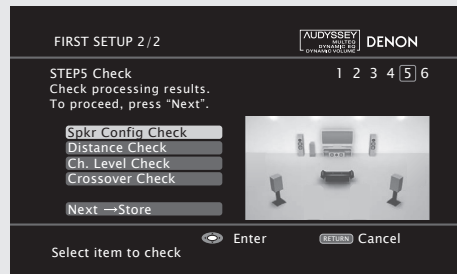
FIRST SETUP 2/2

AUDYSSEY MULTEQ DYNAMIC EQ DYNAMIC VOLUME DENON

STEP5 Check
Check processing results.
To proceed, press "Next".

1 2 3 4 5 6

Spkr Config Check
Distance Check
Ch. Level Check
Crossover Check

Next →Store

Enter RETURN Cancel

Select item to check